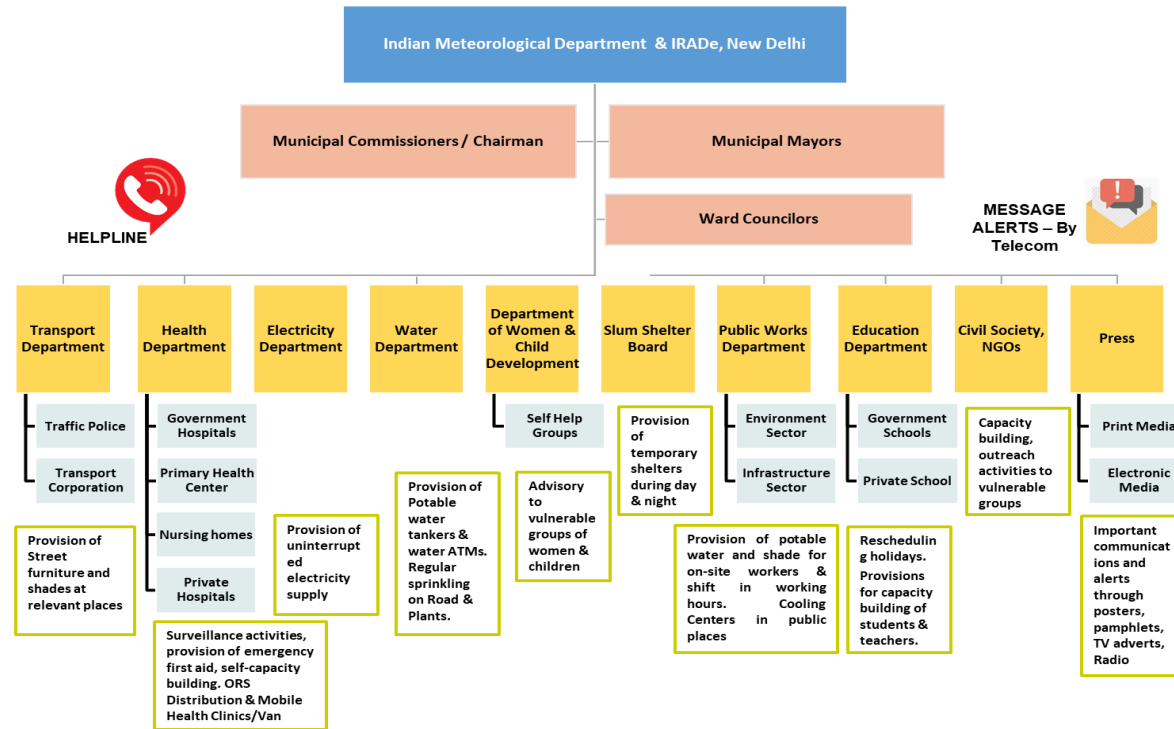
Indian Meteorological Department & IRADe, New Delhi

Municipal Commissioners / Chairman

Municipal Mayors

Ward Councilors

HELPLINE

MESSAGE ALERTS – By Telecom

Transport Department

Traffic Police

Transport Corporation

Provision of Street furniture and shades at relevant places

Health Department

Government Hospitals

Primary Health Center

Nursing homes

Private Hospitals

Surveillance activities, provision of emergency first aid, self-capacity building. ORS Distribution & Mobile Health Clinics/Van

Electricity Department

Provision of uninterrupted electricity supply

Water Department

Provision of Potable water tankers & water ATMs. Regular sprinkling on Road & Plants.

Department of Women & Child Development

Self Help Groups

Advisory to vulnerable groups of women & children

Slum Shelter Board

Provision of temporary shelters during day & night

Public Works Department

Environment Sector

Infrastructure Sector

Provision of potable water and shade for on-site workers & shift in working hours. Cooling Centers in public places

Education Department

Government Schools

Private School

Rescheduling holidays. Provisions for capacity building of students & teachers.

Civil Society, NGOs

Capacity building, outreach activities to vulnerable groups

Press

Print Media

Electronic Media

Important communications and alerts through posters, pamphlets, TV adverts, Radio